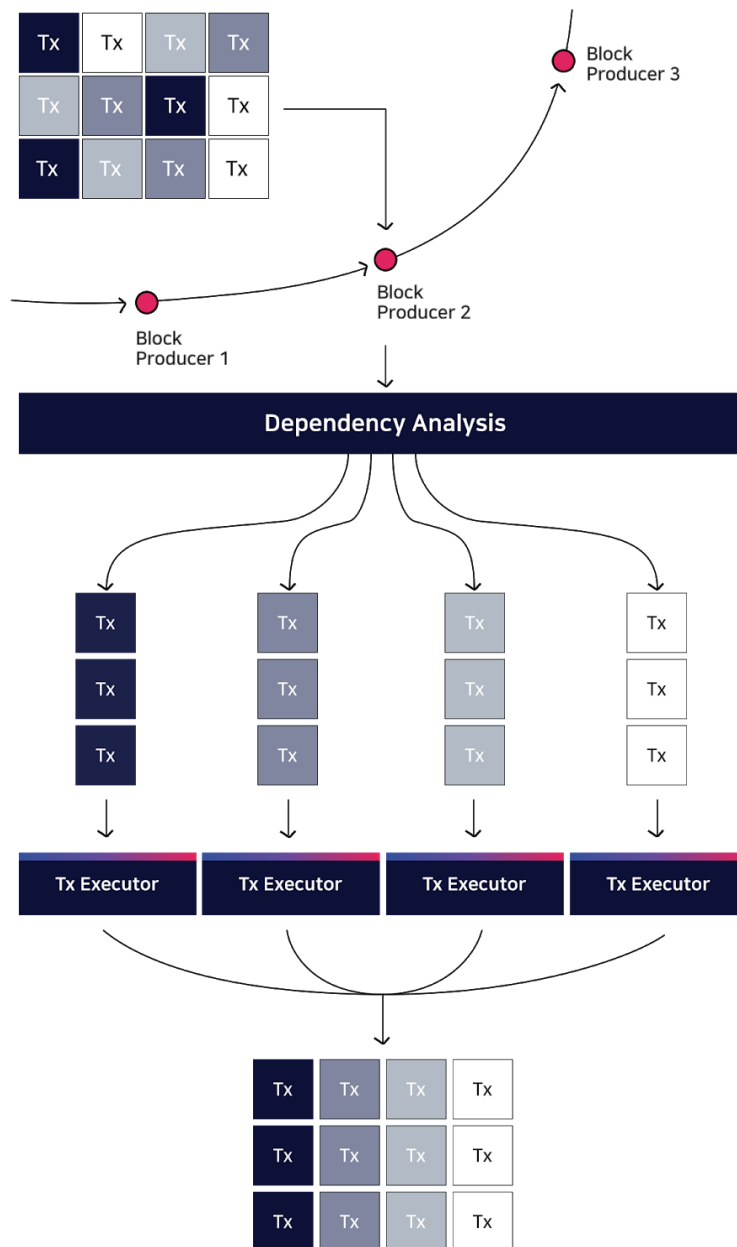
| Tx | Tx | Tx | Tx |
|---|---|---|---|
| Tx | Tx | Tx | Tx |
| Tx | Tx | Tx | Tx |

Block Producer 3

Block Producer 2

Block Producer 1

Dependency Analysis

Tx
Tx
Tx

Tx
Tx
Tx

Tx
Tx
Tx

Tx
Tx
Tx

Tx Executor

Tx Executor

Tx Executor

Tx Executor

| Tx | Tx | Tx | Tx |
|---|---|---|---|
| Tx | Tx | Tx | Tx |
| Tx | Tx | Tx | Tx |